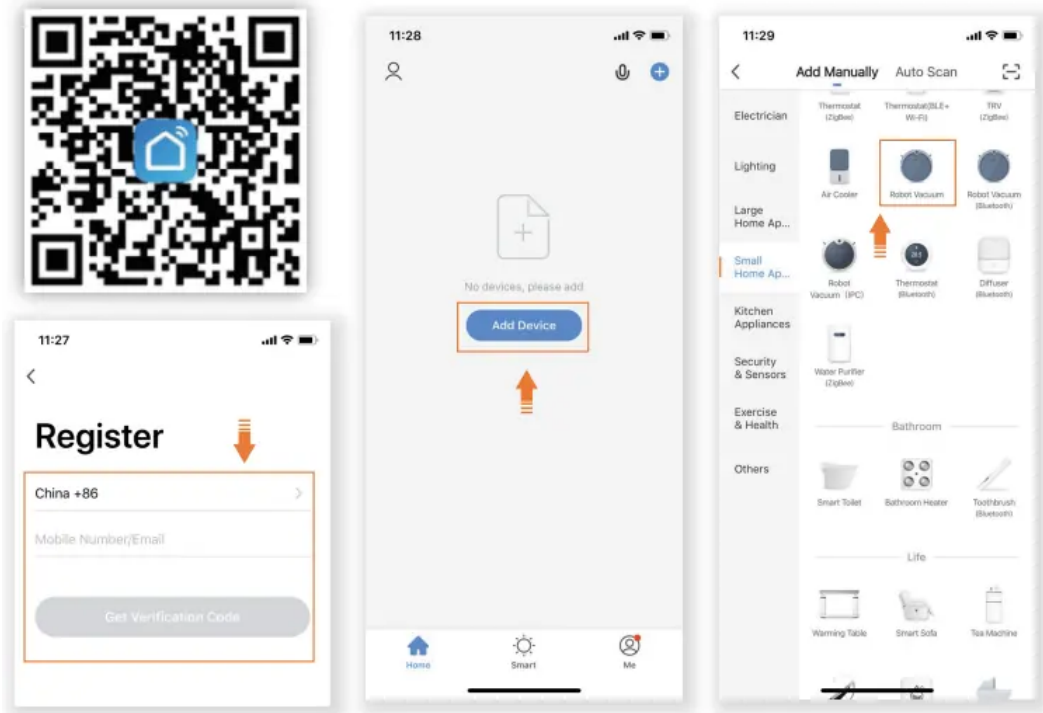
11:27

Register

China +86

Mobile Number/Email

Get Verification Code

11:28

No devices, please add

Add Device

Home

Smart

Me

11:29

Add Manually

Auto Scan

Electrician

Lighting

Large Home Ap...

Small Home Ap...

Kitchen Appliances

Security & Sensors

Exercise & Health

Others

Thermostat (ZigBee)

Thermostat(BLE+Wi-Fi)

TRV (ZigBee)

Air Cooler

Robot Vacuum

Robot Vacuum (Bluetooth)

Robot Vacuum (IPC)

Thermostat (Bluetooth)

Diffuser (Bluetooth)

Water Purifier (ZigBee)

Bathroom

Smart Toilet

Bathroom Heater

Toothbrush (Bluetooth)

Life

Warming Table

Smart Sofa

Tea Machine